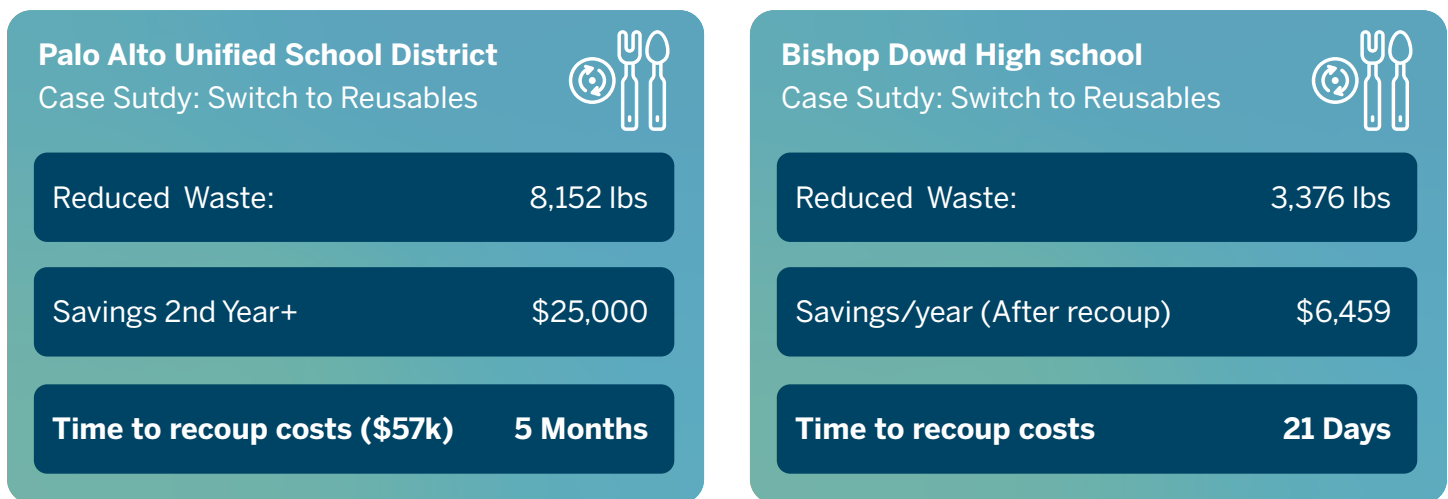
**Palo Alto Unified School District**
Case Sutdy: Switch to Reusables

| Reduced Waste: | 8,152 lbs |
|---|---|
| Savings 2nd Year+ | \$25,000 |
| **Time to recoup costs (\$57k)** | **5 Months** |

**Bishop Dowd High school**
Case Sutdy: Switch to Reusables

| Reduced Waste: | 3,376 lbs |
|---|---|
| Savings/year (After recoup) | \$6,459 |
| **Time to recoup costs** | **21 Days** |